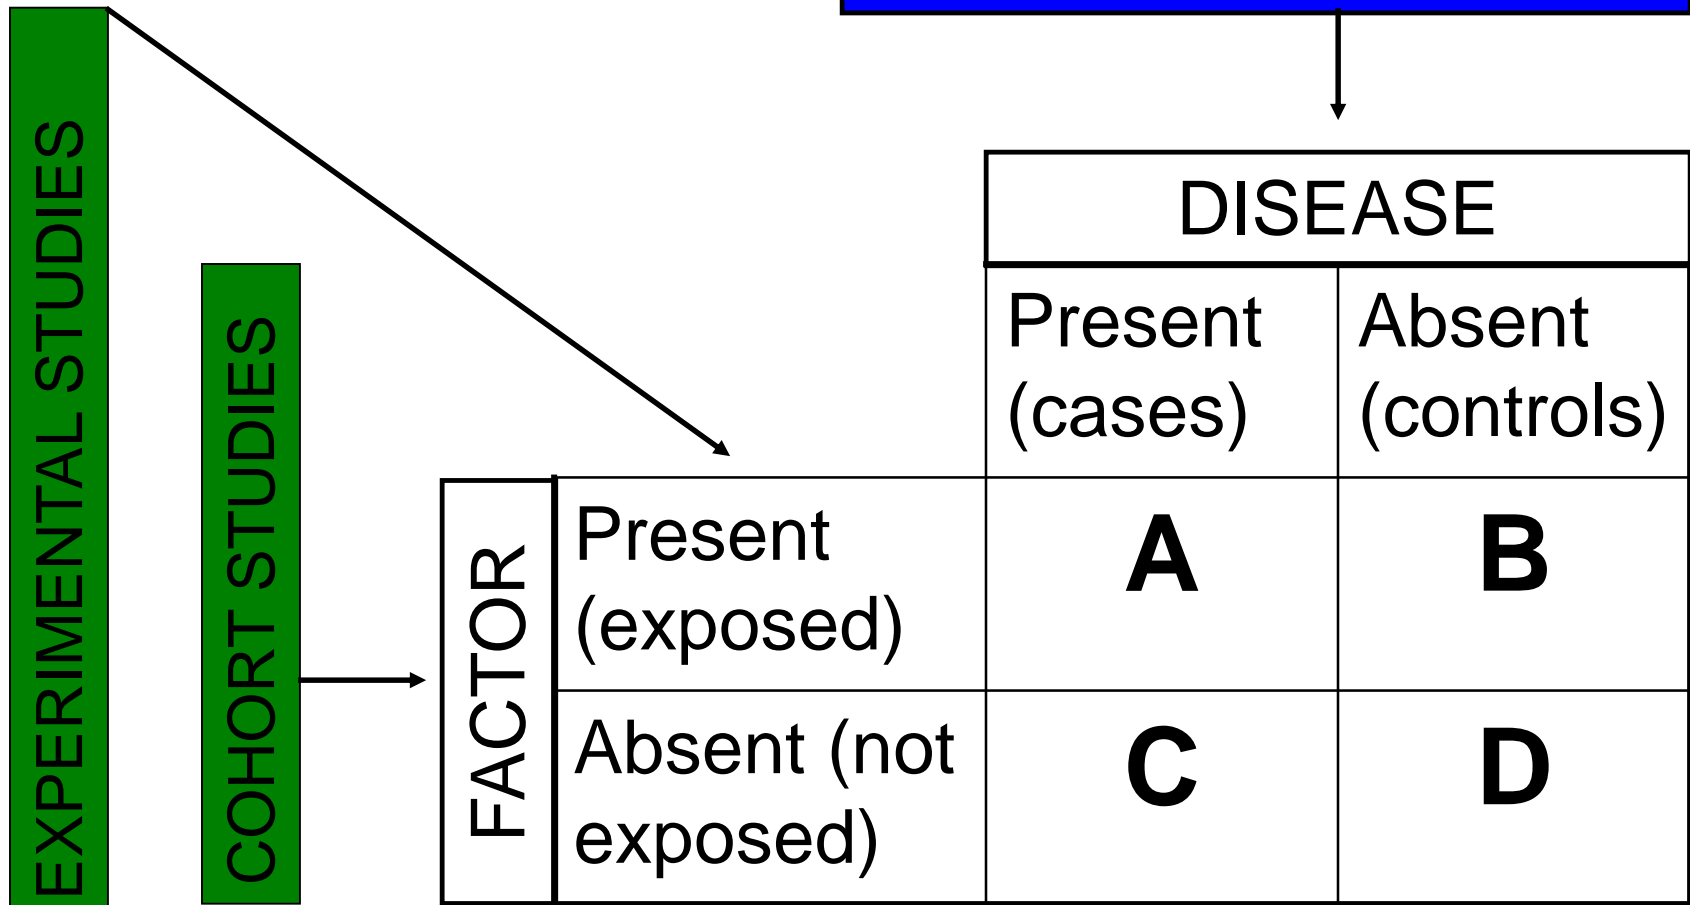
EXPERIMENTAL STUDIES

COHORT STUDIES

| | | DISEASE | |
|---|---|---|---|
| | | Present (cases) | Absent (controls) |
| FACTOR | Present (exposed) | **A** | **B** |
| | Absent (not exposed) | **C** | **D** |